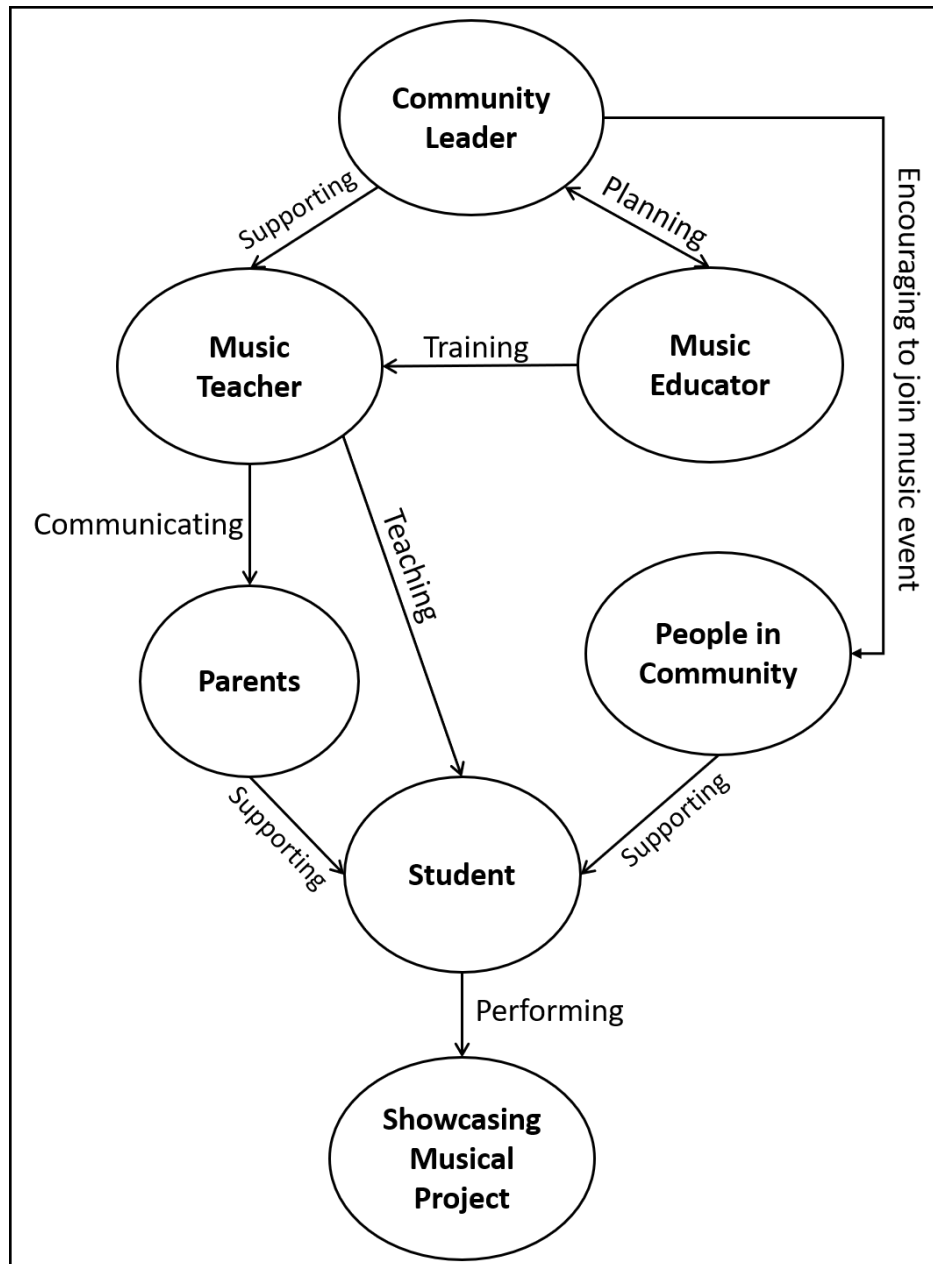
Community Leader

Supporting

Planning

Encouraging to join music event

Music Teacher

Training

Music Educator

Communicating

Teaching

Parents

People in Community

Supporting

Supporting

Student

Performing

Showcasing Musical Project